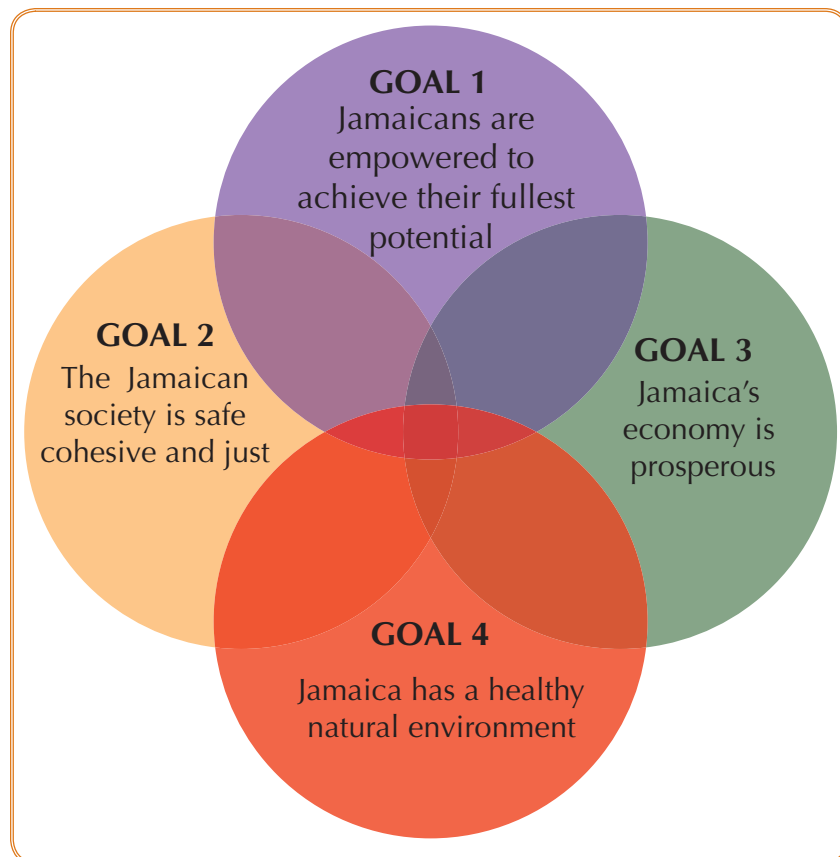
GOAL 1
Jamaicans are empowered to achieve their fullest potential

GOAL 2
The Jamaican society is safe cohesive and just

GOAL 3
Jamaica's economy is prosperous

GOAL 4
Jamaica has a healthy natural environment